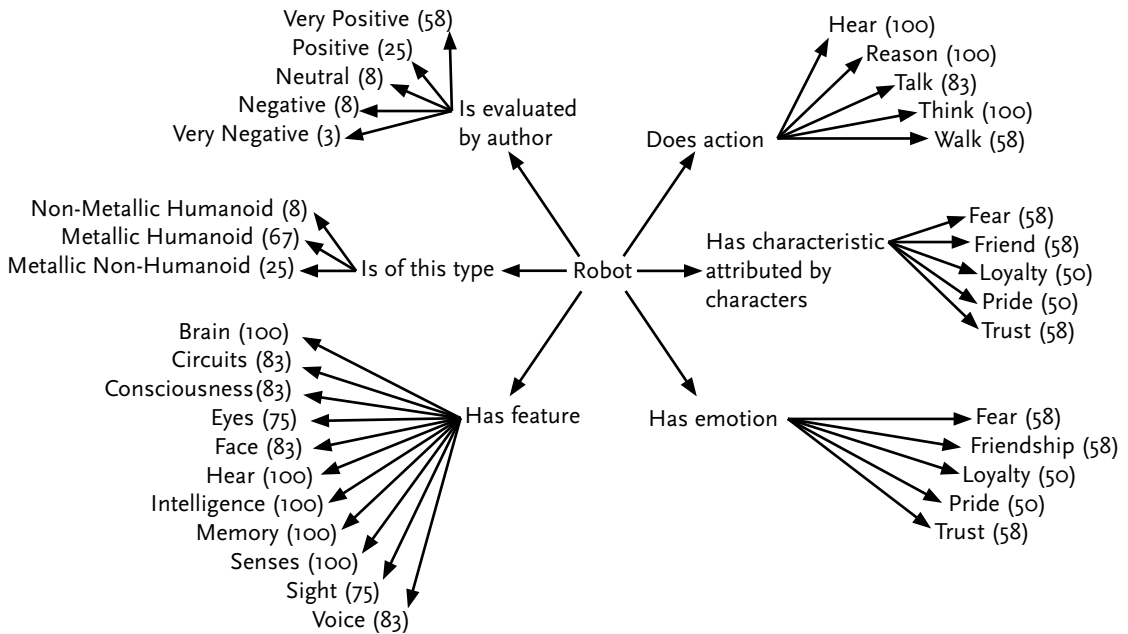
Very Positive (58)
Positive (25)
Neutral (8)
Negative (8)
Very Negative (3)
Is evaluated by author

Hear (100)
Reason (100)
Talk (83)
Think (100)
Walk (58)
Does action

Non-Metallic Humanoid (8)
Metallic Humanoid (67)
Metallic Non-Humanoid (25)
Is of this type

Robot

Has characteristic attributed by characters
Fear (58)
Friend (58)
Loyalty (50)
Pride (50)
Trust (58)

Brain (100)
Circuits (83)
Consciousness(83)
Eyes (75)
Face (83)
Hear (100)
Intelligence (100)
Memory (100)
Senses (100)
Sight (75)
Voice (83)
Has feature

Has emotion
Fear (58)
Friendship (58)
Loyalty (50)
Pride (50)
Trust (58)